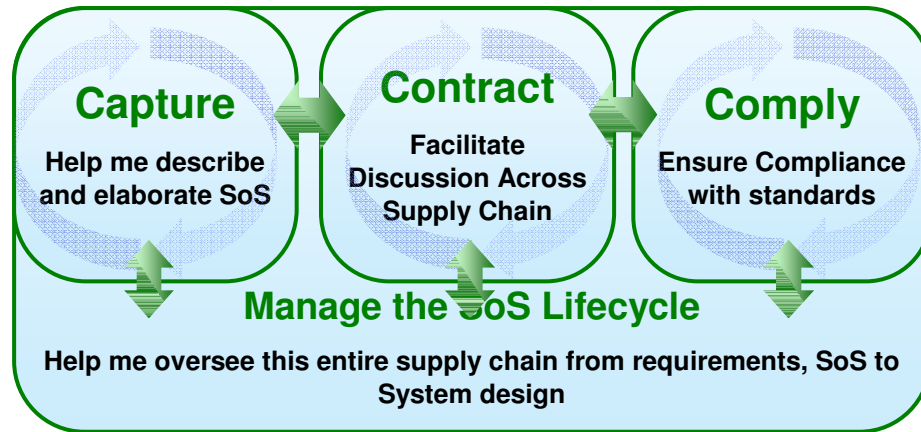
Capture

Help me describe and elaborate SoS

Contract

Facilitate Discussion Across Supply Chain

Comply

Ensure Compliance with standards

Manage the SoS Lifecycle

Help me oversee this entire supply chain from requirements, SoS to System design